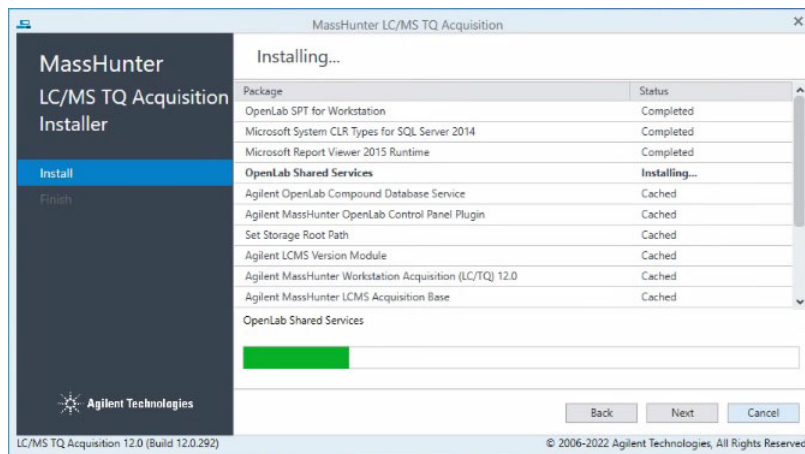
MassHunter LC/MS TQ Acquisition

MassHunter LC/MS TQ Acquisition Installer

Install

Finish

Agilent Technologies

Installing...

| Package | Status |
|---|---|
| OpenLab SPT for Workstation | Completed |
| Microsoft System CLR Types for SQL Server 2014 | Completed |
| Microsoft Report Viewer 2015 Runtime | Completed |
| OpenLab Shared Services | Installing... |
| Agilent OpenLab Compound Database Service | Cached |
| Agilent MassHunter OpenLab Control Panel Plugin | Cached |
| Set Storage Root Path | Cached |
| Agilent LCMS Version Module | Cached |
| Agilent MassHunter Workstation Acquisition (LC/TQ) 12.0 | Cached |
| Agilent MassHunter LCMS Acquisition Base | Cached |

OpenLab Shared Services

Back Next Cancel

LC/MS TQ Acquisition 12.0 (Build 12.0.292)

© 2006-2022 Agilent Technologies, All Rights Reserved